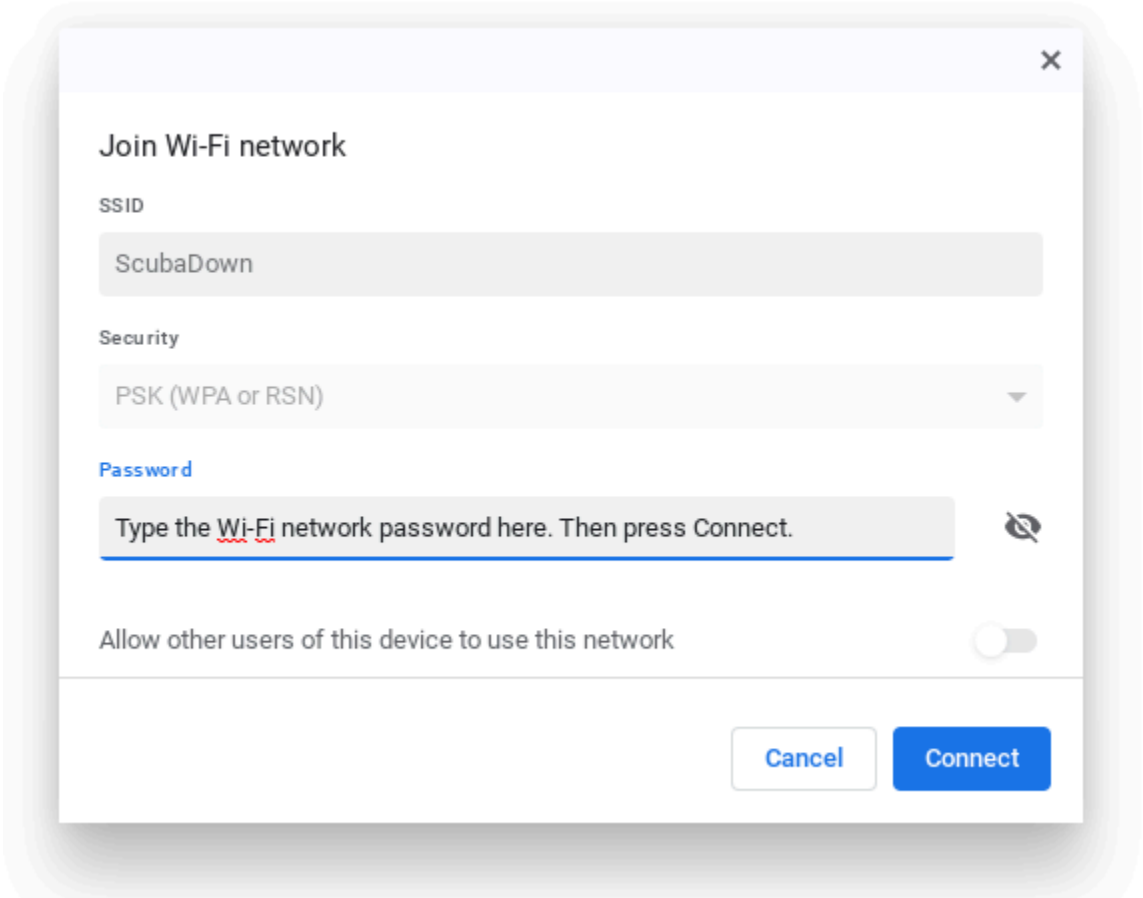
×

Join Wi-Fi network

SSID

ScubaDown

Security

PSK (WPA or RSN)

Password

Type the Wi-Fi network password here. Then press Connect.

Allow other users of this device to use this network

Cancel

Connect